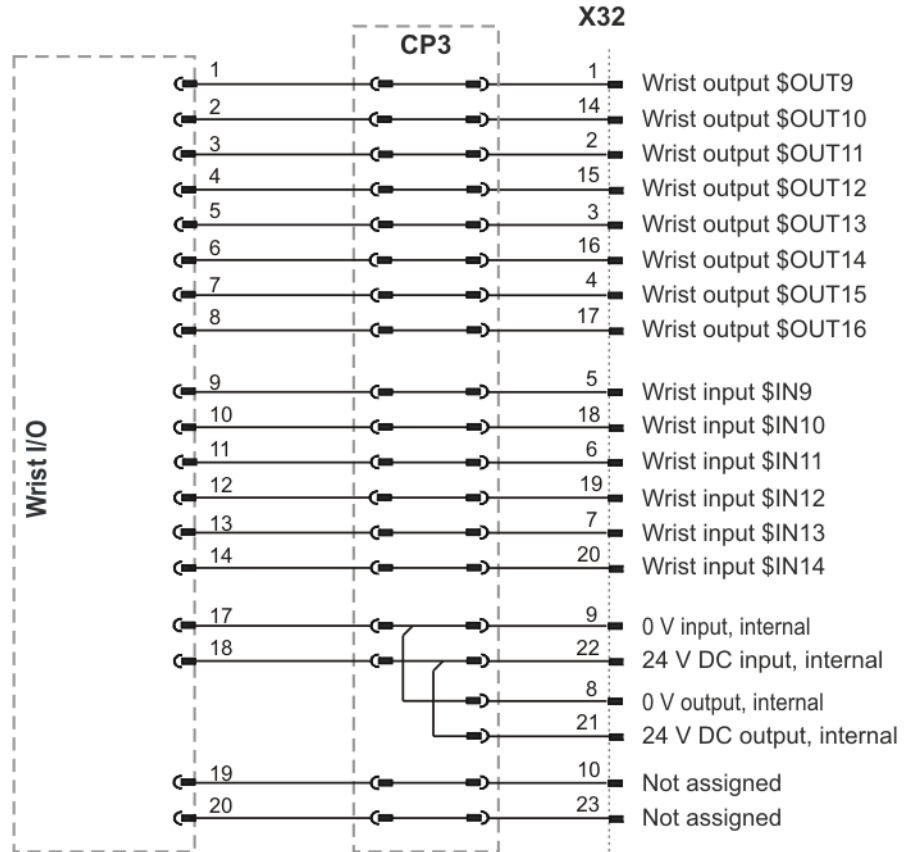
X32

CP3

Wrist I/O

| | | |
|---|---|---|
| 1 | 1 | Wrist output \$OUT9 |
| 2 | 14 | Wrist output \$OUT10 |
| 3 | 2 | Wrist output \$OUT11 |
| 4 | 15 | Wrist output \$OUT12 |
| 5 | 3 | Wrist output \$OUT13 |
| 6 | 16 | Wrist output \$OUT14 |
| 7 | 4 | Wrist output \$OUT15 |
| 8 | 17 | Wrist output \$OUT16 |
| 9 | 5 | Wrist input \$IN9 |
| 10 | 18 | Wrist input \$IN10 |
| 11 | 6 | Wrist input \$IN11 |
| 12 | 19 | Wrist input \$IN12 |
| 13 | 7 | Wrist input \$IN13 |
| 14 | 20 | Wrist input \$IN14 |
| 17 | 9 | 0 V input, internal |
| 18 | 22 | 24 V DC input, internal |
| | 8 | 0 V output, internal |
| | 21 | 24 V DC output, internal |
| 19 | 10 | Not assigned |
| 20 | 23 | Not assigned |